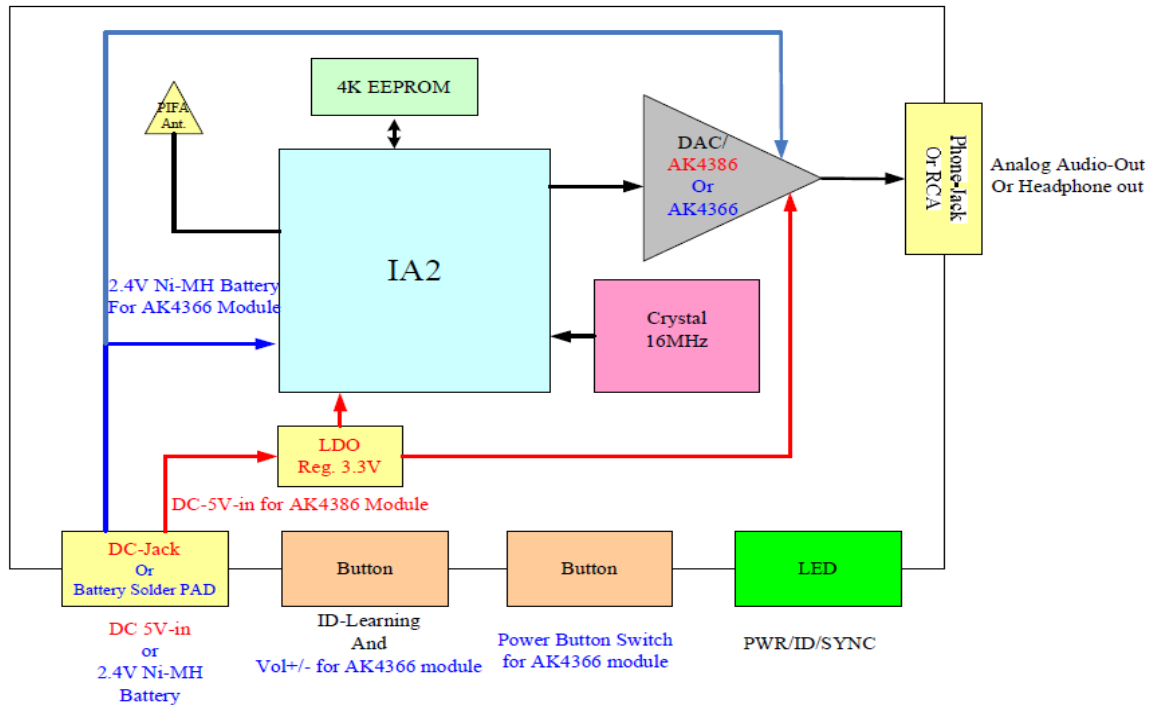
PIFA Ant.

4K EEPROM

DAC/
AK4386
Or
AK4366

Phone-Jack
Or RCA

Analog Audio-Out
Or Headphone out

IA2

2.4V Ni-MH Battery
For AK4366 Module

Crystal
16MHz

LDO
Reg. 3.3V

DC-5V-in for AK4386 Module

DC-Jack
Or
Battery Solder PAD

Button

Button

LED

DC 5V-in
or
2.4V Ni-MH
Battery

ID-Learning
And
Vol+/- for AK4366 module

Power Button Switch
for AK4366 module

PWR/ID/SYNC